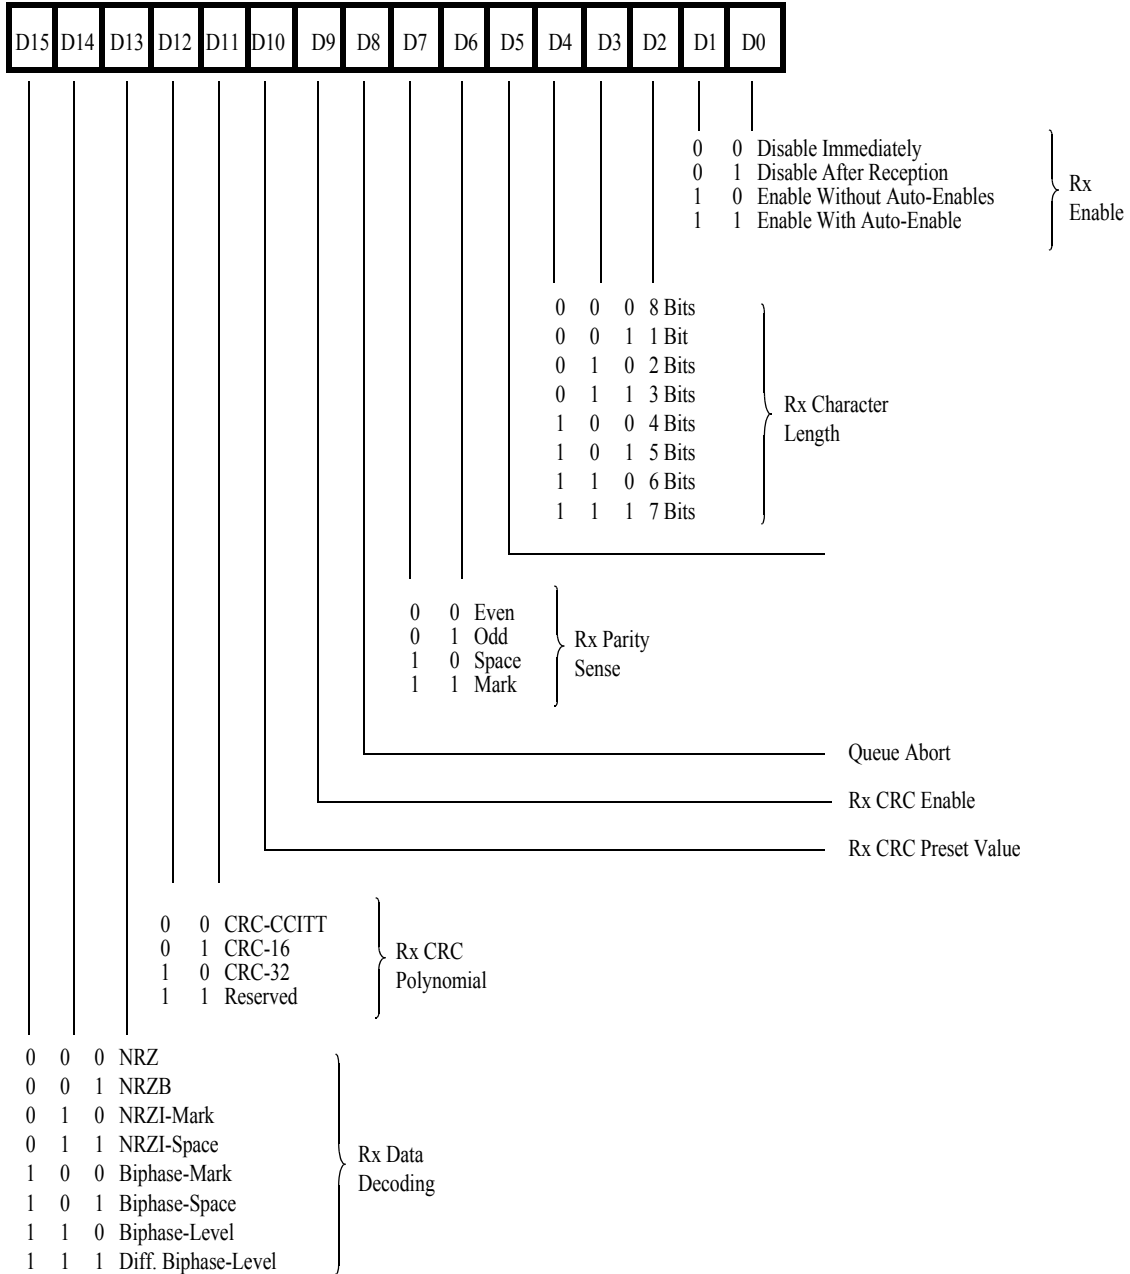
| D15 | D14 | D13 | D12 | D11 | D10 | D9 | D8 | D7 | D6 | D5 | D4 | D3 | D2 | D1 | D0 |
|---|---|---|---|---|---|---|---|---|---|---|---|---|---|---|---|

0 0 Disable Immediately
0 1 Disable After Reception
1 0 Enable Without Auto-Enables
1 1 Enable With Auto-Enable

Rx Enable

0 0 0 8 Bits
0 0 1 1 Bit
0 1 0 2 Bits
0 1 1 3 Bits
1 0 0 4 Bits
1 0 1 5 Bits
1 1 0 6 Bits
1 1 1 7 Bits

Rx Character Length

0 0 Even
0 1 Odd
1 0 Space
1 1 Mark

Rx Parity Sense

Queue Abort

Rx CRC Enable

Rx CRC Preset Value

0 0 CRC-CCITT
0 1 CRC-16
1 0 CRC-32
1 1 Reserved

Rx CRC Polynomial

0 0 0 NRZ
0 0 1 NRZB
0 1 0 NRZI-Mark
0 1 1 NRZI-Space
1 0 0 Biphase-Mark
1 0 1 Biphase-Space
1 1 0 Biphase-Level
1 1 1 Diff. Biphase-Level

Rx Data Decoding